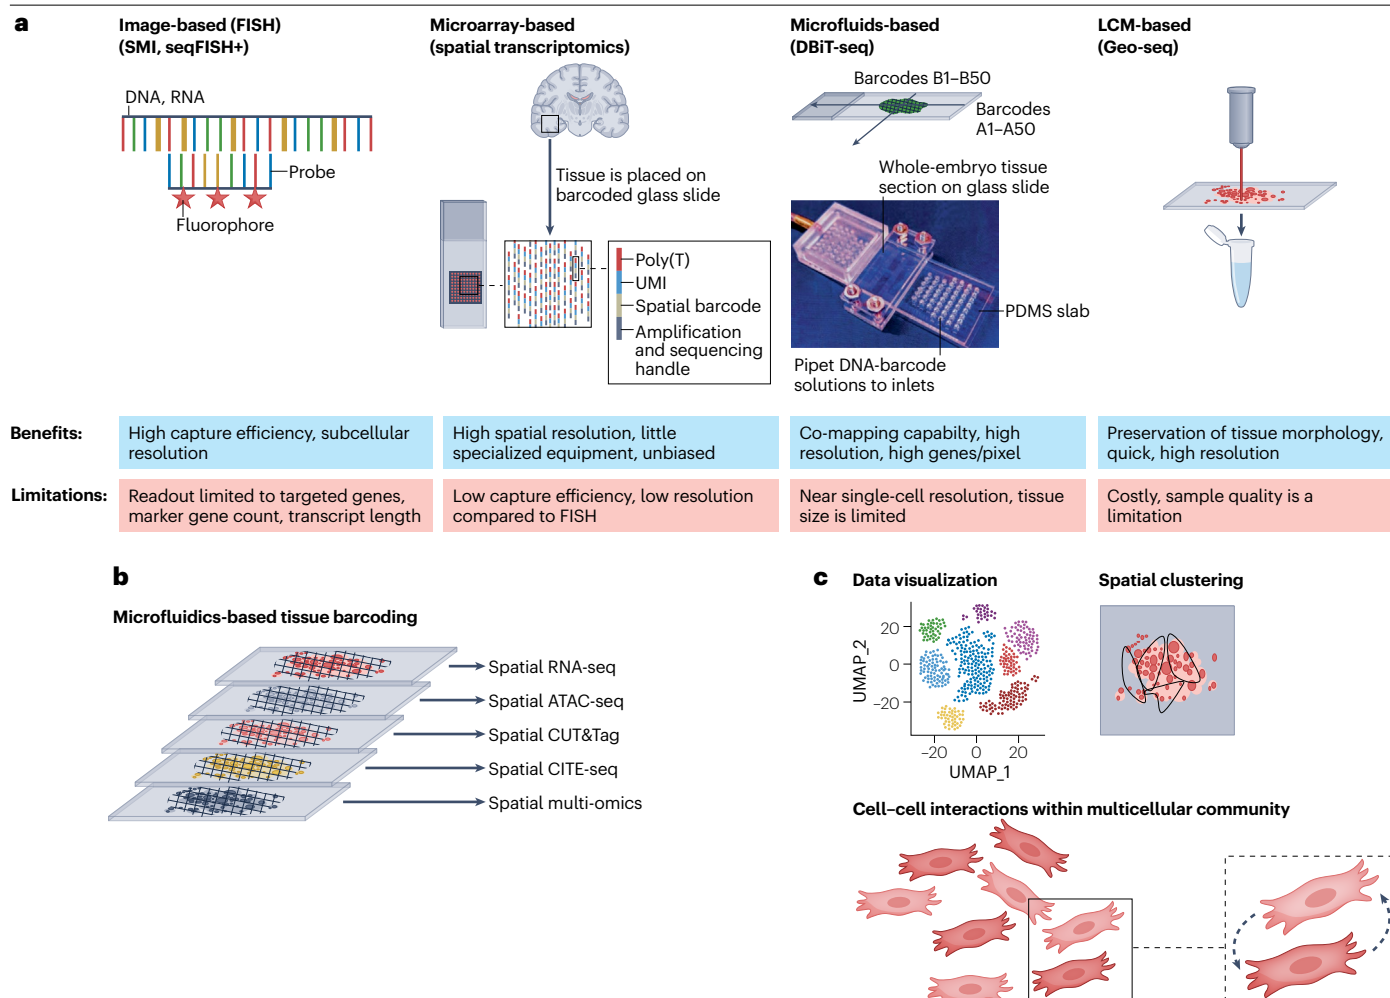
a

Image-based (FISH) (SMI, seqFISH+)

DNA, RNA

Probe

Fluorophore

Microarray-based (spatial transcriptomics)

Tissue is placed on barcoded glass slide

Poly(T)
UMI
Spatial barcode
Amplification and sequencing handle

Microfluids-based (DBiT-seq)

Barcodes B1–B50

Barcodes A1–A50

Whole-embryo tissue section on glass slide

PDMS slab

Pipet DNA-barcode solutions to inlets

LCM-based (Geo-seq)

Benefits:

| High capture efficiency, subcellular resolution | High spatial resolution, little specialized equipment, unbiased | Co-mapping capabilty, high resolution, high genes/pixel | Preservation of tissue morphology, quick, high resolution |
|---|---|---|---|

Limitations:

| Readout limited to targeted genes, marker gene count, transcript length | Low capture efficiency, low resolution compared to FISH | Near single-cell resolution, tissue size is limited | Costly, sample quality is a limitation |
|---|---|---|---|

b

Microfluidics-based tissue barcoding

Spatial RNA-seq
Spatial ATAC-seq
Spatial CUT&Tag
Spatial CITE-seq
Spatial multi-omics

c

Data visualization

20
0
−20
UMAP_2
−20 0 20
UMAP_1

Spatial clustering

Cell–cell interactions within multicellular community